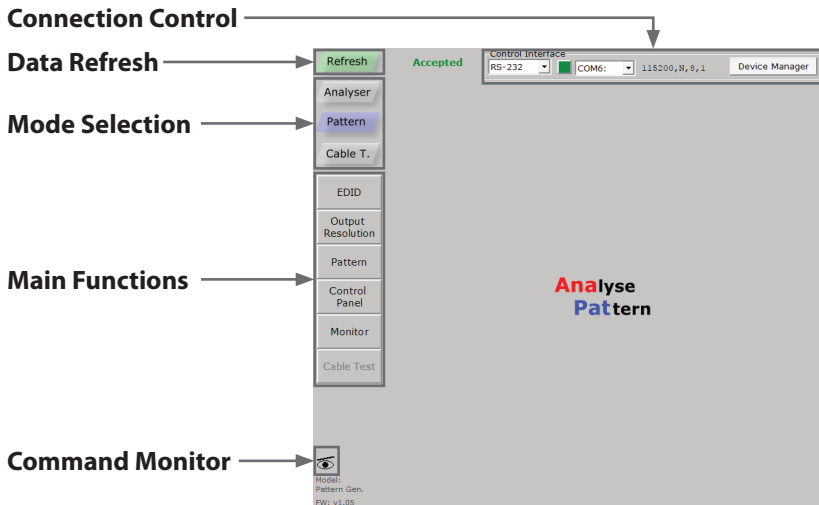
Connection Control

Data Refresh

Refresh

Accepted

Control Interface

RS-232

COM6:

115200,N,8,1

Device Manager

Mode Selection

Analyser

Pattern

Cable T.

Main Functions

EDID

Output Resolution

Pattern

Control Panel

Monitor

Cable Test

Analyse

Pattern

Command Monitor

Model:
Pattern Gen.
FW: v1.05